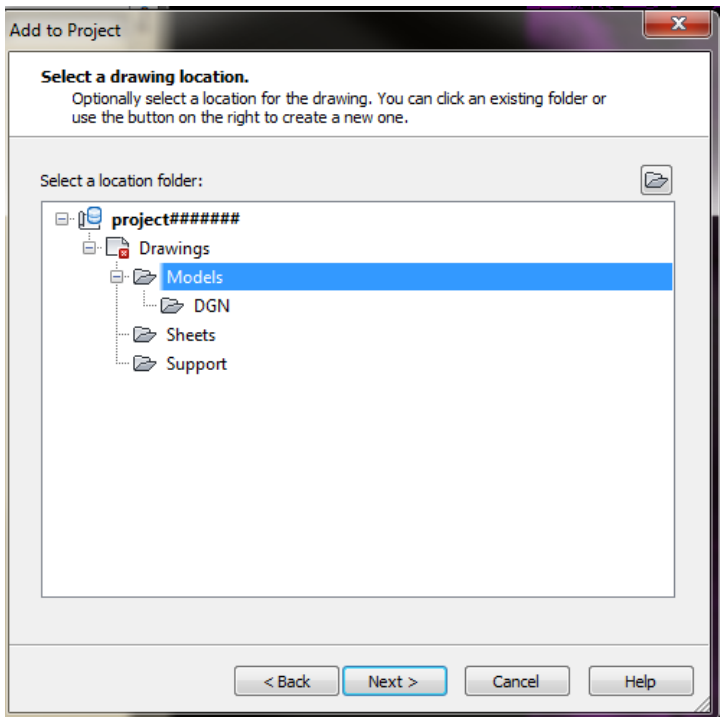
Add to Project

Select a drawing location.
Optionally select a location for the drawing. You can click an existing folder or use the button on the right to create a new one.

Select a location folder:

project#######
Drawings
Models
DGN
Sheets
Support

< Back
Next >
Cancel
Help